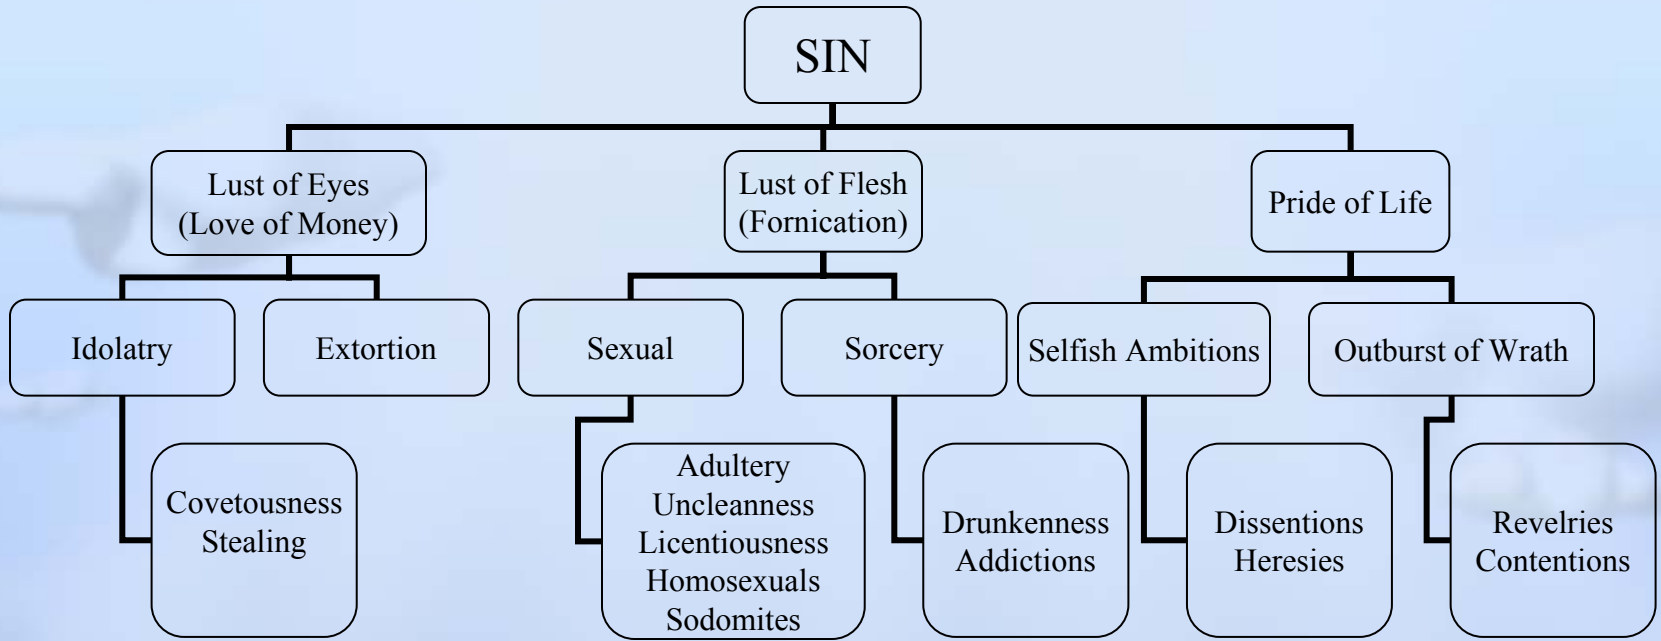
SIN

Lust of Eyes
(Love of Money)

Lust of Flesh
(Fornication)

Pride of Life

Idolatry

Extortion

Sexual

Sorcery

Selfish Ambitions

Outburst of Wrath

Covetousness
Stealing

Adultery
Uncleanness
Licentiousness
Homosexuals
Sodomites

Drunkenness
Addictions

Dissentions
Heresies

Revelries
Contentions